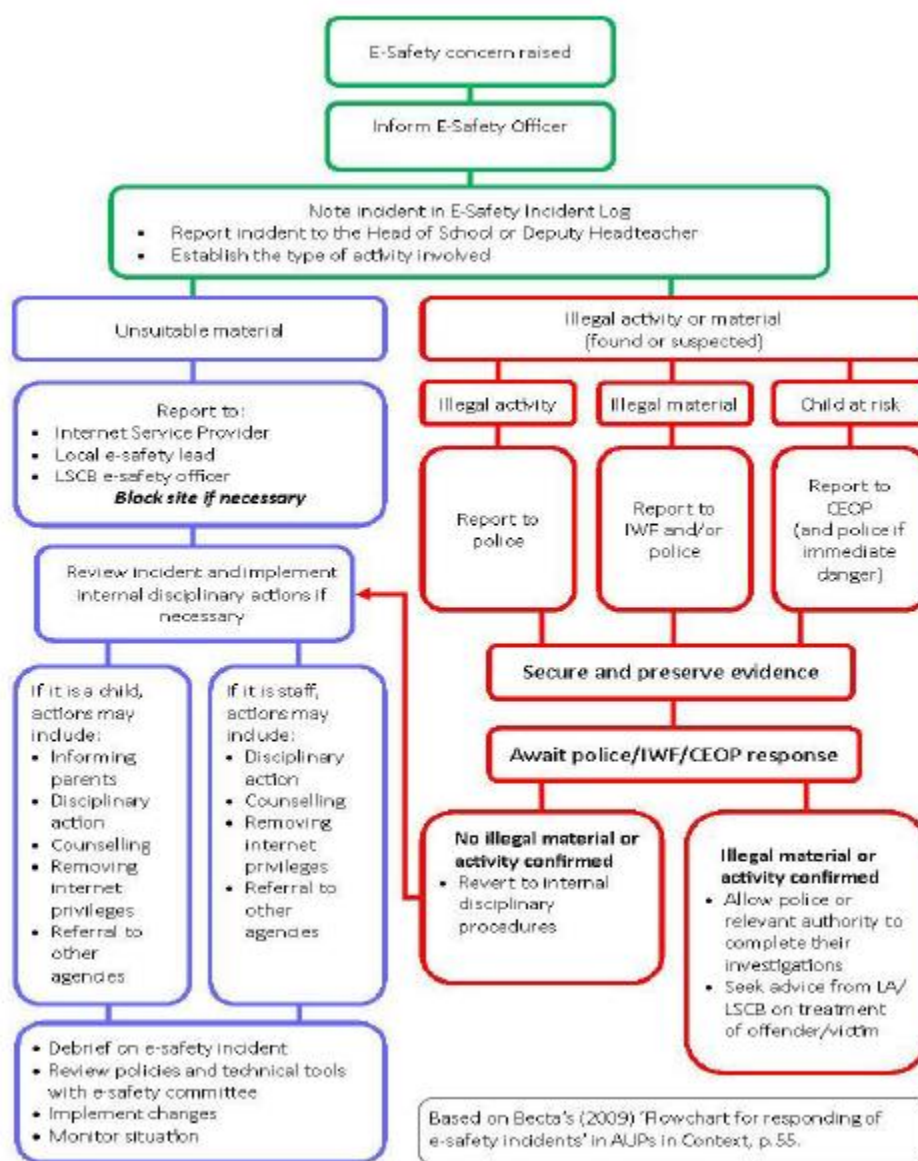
E-Safety concern raised

Inform E-Safety Officer

Note incident in E-Safety Incident Log
- Report incident to the Head of School or Deputy Headteacher
- Establish the type of activity involved

Unsuitable material

Report to:
- Internet Service Provider
- Local e-safety lead
- LSCB e-safety officer

**Block site if necessary**

Review incident and implement internal disciplinary actions if necessary

If it is a child, actions may include:
- Informing parents
- Disciplinary action
- Counselling
- Removing internet privileges
- Referral to other agencies

If it is staff, actions may include:
- Disciplinary action
- Counselling
- Removing internet privileges
- Referral to other agencies

- Debrief on e-safety incident
- Review policies and technical tools with e-safety committee
- Implement changes
- Monitor situation

Illegal activity or material (found or suspected)

Illegal activity

Illegal material

Child at risk

Report to police

Report to IWF and/or police

Report to CEOP (and police if immediate danger)

Secure and preserve evidence

Await police/IWF/CEOP response

**No illegal material or activity confirmed**
- Revert to internal disciplinary procedures

**Illegal material or activity confirmed**
- Allow police or relevant authority to complete their investigations
- Seek advice from LA/ LSCB on treatment of offender/victim

Based on Becta's (2009) 'Flowchart for responding of e-safety incidents' in AUPs in Context, p.55.